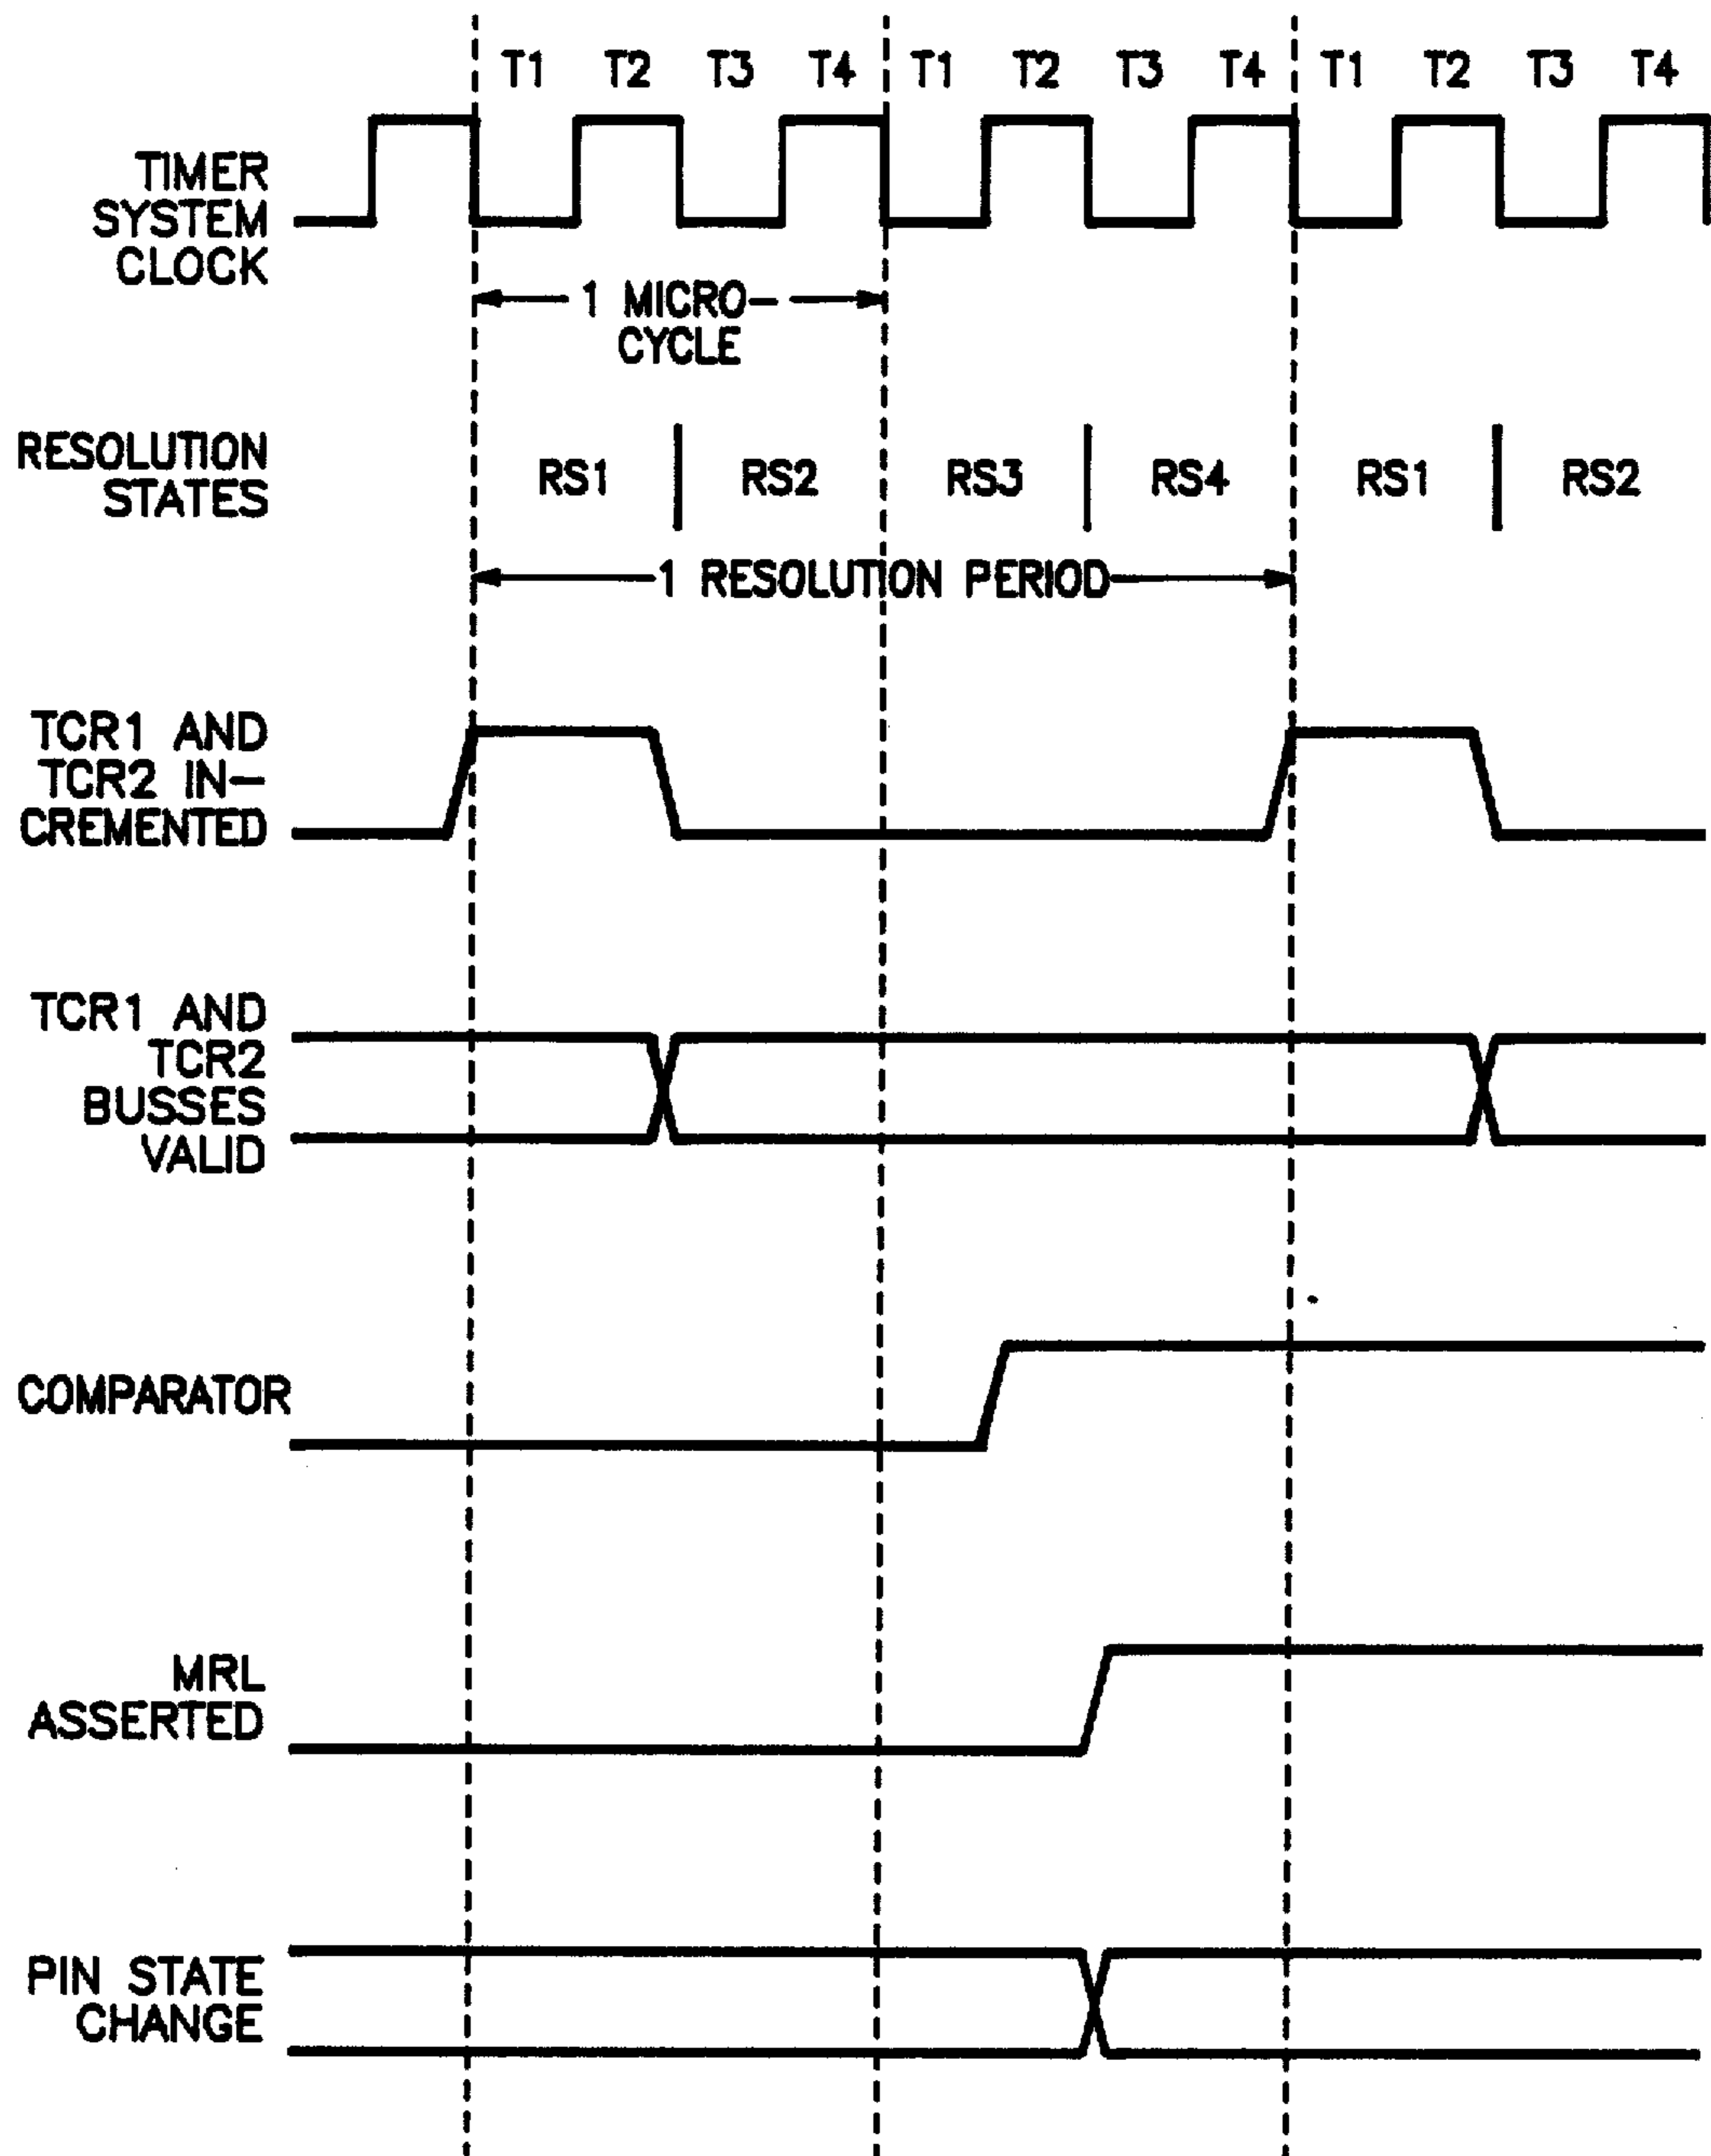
T1 T2 T3 T4 T1 T2 T3 T4 T1 T2 T3 T4

TIMER SYSTEM CLOCK

1 MICROCYCLE

RESOLUTION STATES

RS1 RS2 RS3 RS4 RS1 RS2

1 RESOLUTION PERIOD

TCR1 AND TCR2 INCREMENTED

TCR1 AND TCR2 BUSSES VALID

COMPARATOR

MRL ASSERTED

PIN STATE CHANGE